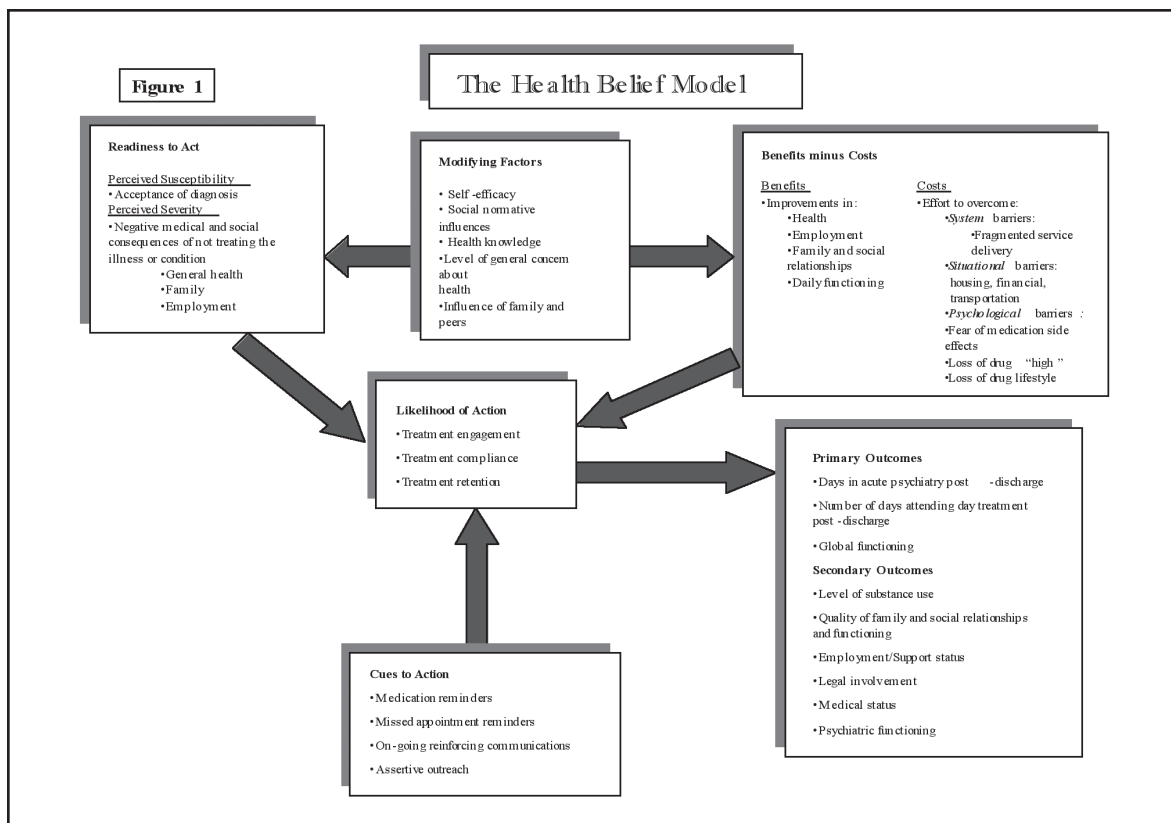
Figure 1

The Health Belief Model

Readiness to Act

Perceived Susceptibility
• Acceptance of diagnosis
Perceived Severity
• Negative medical and social consequences of not treating the illness or condition
•General health
•Family
•Employment

Modifying Factors

• Self-efficacy
• Social normative influences
• Health knowledge
• Level of general concern about health
• Influence of family and peers

Benefits minus Costs

Benefits
• Improvements in:
•Health
•Employment
•Family and social relationships
•Daily functioning

Costs
• Effort to overcome:
•*System* barriers:
•Fragmented service delivery
•*Situational* barriers: housing, financial, transportation
•*Psychological* barriers:
•Fear of medication side effects
•Loss of drug "high"
•Loss of drug lifestyle

Likelihood of Action
• Treatment engagement
• Treatment compliance
• Treatment retention

Primary Outcomes
• Days in acute psychiatry post-discharge
• Number of days attending day treatment post-discharge
• Global functioning
Secondary Outcomes
• Level of substance use
• Quality of family and social relationships and functioning
• Employment/Support status
• Legal involvement
• Medical status
• Psychiatric functioning

Cues to Action
• Medication reminders
• Missed appointment reminders
• On-going reinforcing communications
• Assertive outreach